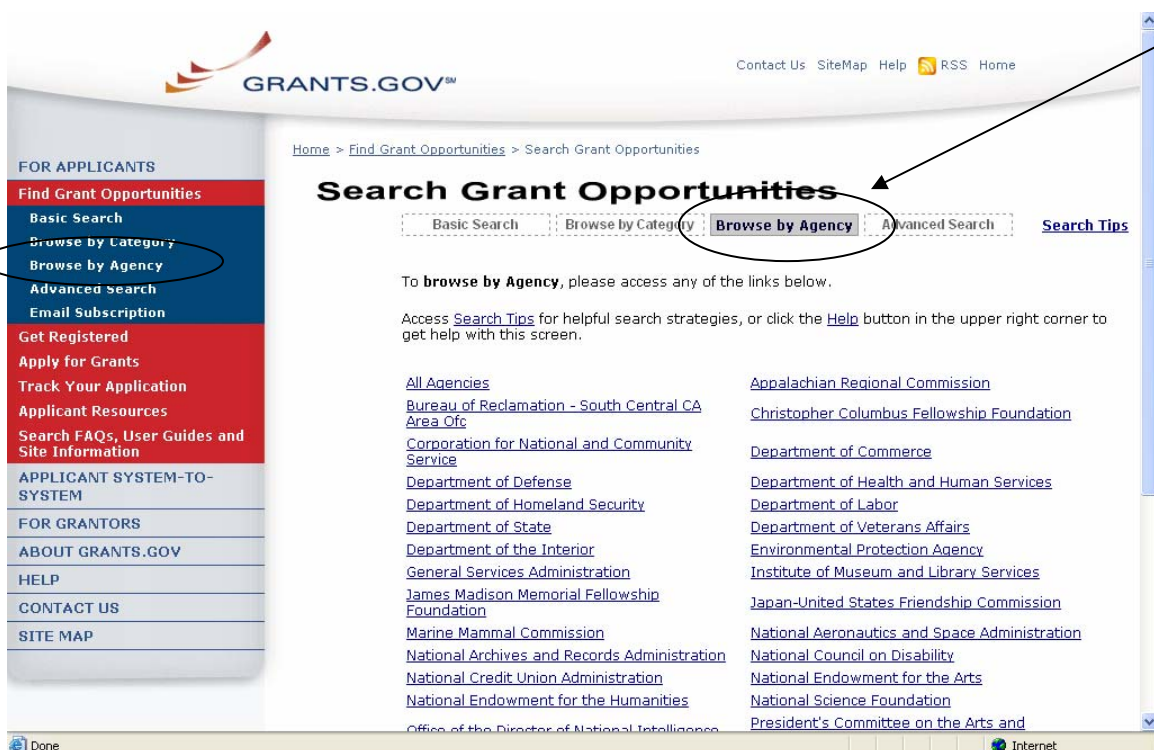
GRANTS.GOV℠

Contact Us SiteMap Help RSS Home

FOR APPLICANTS
Find Grant Opportunities
Basic Search
Browse by Category
Browse by Agency
Advanced Search
Email Subscription
Get Registered
Apply for Grants
Track Your Application
Applicant Resources
Search FAQs, User Guides and Site Information
APPLICANT SYSTEM-TO-SYSTEM
FOR GRANTORS
ABOUT GRANTS.GOV
HELP
CONTACT US
SITE MAP

Home > Find Grant Opportunities > Search Grant Opportunities

Search Grant Opportunities

Basic Search | Browse by Category | Browse by Agency | Advanced Search | Search Tips

To browse by Agency, please access any of the links below.

Access Search Tips for helpful search strategies, or click the Help button in the upper right corner to get help with this screen.

| | |
|---|---|
| All Agencies | Appalachian Regional Commission |
| Bureau of Reclamation - South Central CA Area Ofc | Christopher Columbus Fellowship Foundation |
| Corporation for National and Community Service | Department of Commerce |
| Department of Defense | Department of Health and Human Services |
| Department of Homeland Security | Department of Labor |
| Department of State | Department of Veterans Affairs |
| Department of the Interior | Environmental Protection Agency |
| General Services Administration | Institute of Museum and Library Services |
| James Madison Memorial Fellowship Foundation | Japan-United States Friendship Commission |
| Marine Mammal Commission | National Aeronautics and Space Administration |
| National Archives and Records Administration | National Council on Disability |
| National Credit Union Administration | National Endowment for the Arts |
| National Endowment for the Humanities | National Science Foundation |
| Office of the Director of National Intelligence | President's Committee on the Arts and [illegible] |

Done
Internet